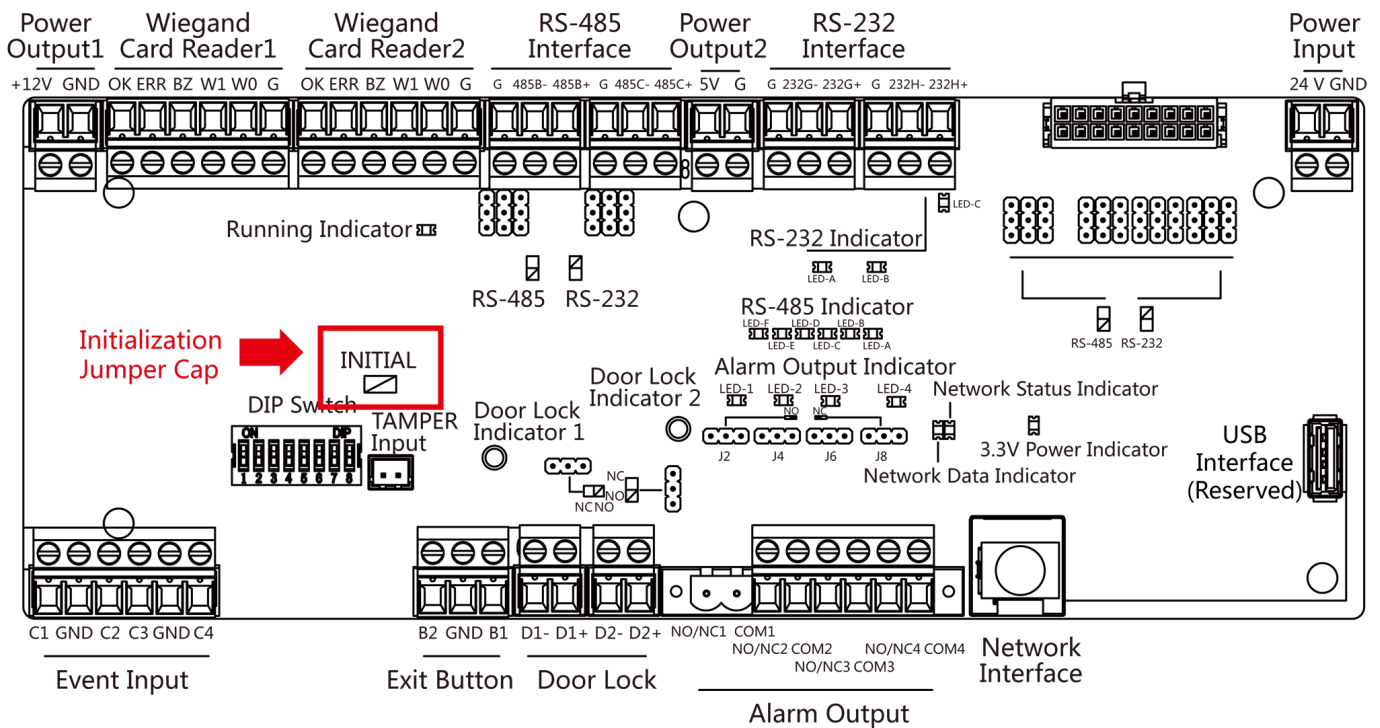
Power Output1
+12V GND

Wiegand Card Reader1
OK ERR BZ W1 W0 G

Wiegand Card Reader2
OK ERR BZ W1 W0 G

RS-485 Interface
G 485B- 485B+ G 485C- 485C+

Power Output2
5V G

RS-232 Interface
G 232G- 232G+ G 232H- 232H+

Power Input
24 V GND

LED-C

Running Indicator

RS-232 Indicator
LED-A LED-B

RS-485 RS-232

RS-485 Indicator
LED-F LED-D LED-B
LED-E LED-C LED-A

RS-485 RS-232

Initialization Jumper Cap

INITIAL

Alarm Output Indicator
LED-1 LED-2 LED-3 LED-4
NO NC

Network Status Indicator

DIP Switch
ON DIP
1 2 3 4 5 6 7 8

TAMPER Input

Door Lock Indicator 1

Door Lock Indicator 2

J2 J4 J6 J8

3.3V Power Indicator

Network Data Indicator

USB Interface (Reserved)

NC NO
NC NO

C1 GND C2 C3 GND C4
Event Input

B2 GND B1
Exit Button

D1- D1+ D2- D2+
Door Lock

NO/NC1 COM1
NO/NC2 COM2
NO/NC3 COM3
NO/NC4 COM4
Alarm Output

Network Interface